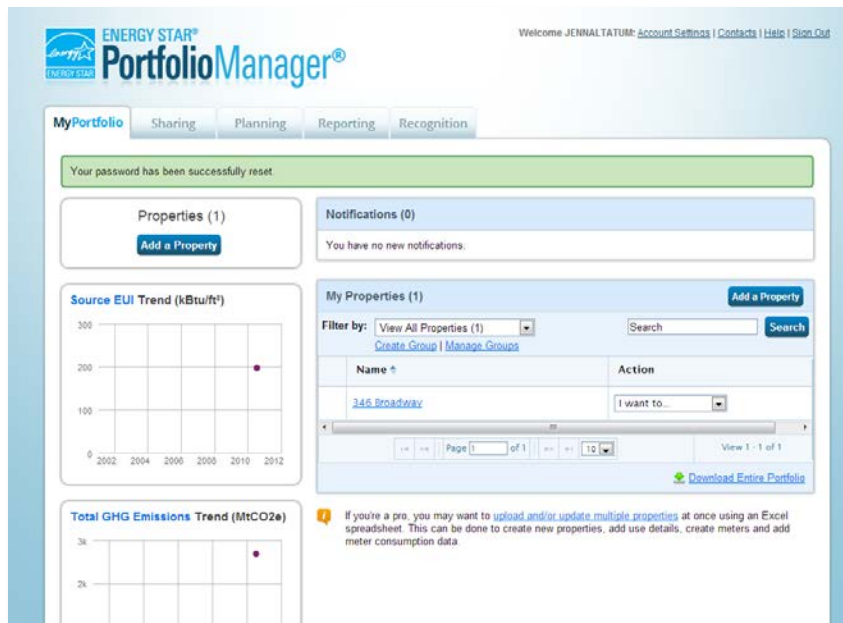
energy
ENERGY STAR
ENERGY STAR®
PortfolioManager®

Welcome JENNALTATUM: Account Settings | Contacts | Help | Sign Out

MyPortfolio
Sharing
Planning
Reporting
Recognition

Your password has been successfully reset.

Properties (1)
Add a Property

Notifications (0)
You have no new notifications.

Source EUI Trend (kBtu/ft²)
300
200
100
0
2002 2004 2006 2008 2010 2012

My Properties (1)
Add a Property
Filter by: View All Properties (1)
Create Group | Manage Groups
Search
Search

| Name | Action |
|---|---|
| 346 Broadway | I want to... |

Page 1 of 1
10
View 1 - 1 of 1

Download Entire Portfolio

If you're a pro, you may want to upload and/or update multiple properties at once using an Excel spreadsheet. This can be done to create new properties, add use details, create meters and add meter consumption data.

Total GHG Emissions Trend (MtCO2e)
3k
2k